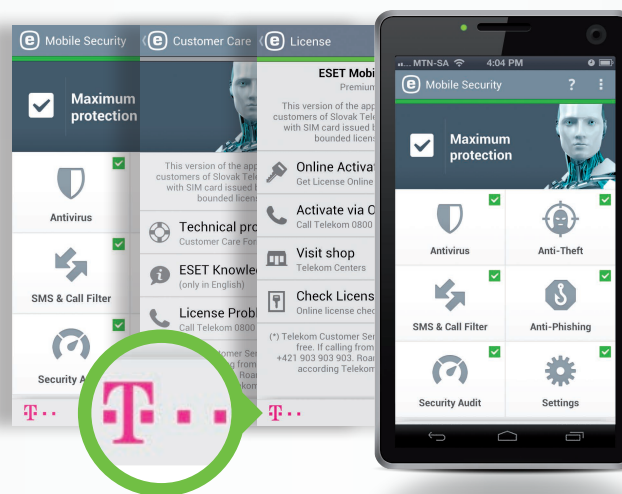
e Mobile Security

Maximum protection

Antivirus

SMS & Call Filter

Security A

T · ·

e Customer Care

This version of the app customers of Slovak Tele with SIM card issued bounded licens

Technical pro
Customer Care For

ESET Knowle
(only in English)

License Probl
Call Telekom 0800

stomer Se
ing from
Roa
according

T · ·

e License

ESET Mobi
Premium

This version of the app customers of Slovak Telekom with SIM card issued bounded licens

Online Activat
Get License Online

Activate via C
Call Telekom 0800

Visit shop
Telekom Centers

Check Licens
Online license chec

(*) Telekom Customer Ser free. If calling from +421 903 903 903. Roa according Telekom

T · ·

MTN-SA 4:04 PM

e Mobile Security ?

Maximum protection

Antivirus

Anti-Theft

SMS & Call Filter

Anti-Phishing

Security Audit

Settings